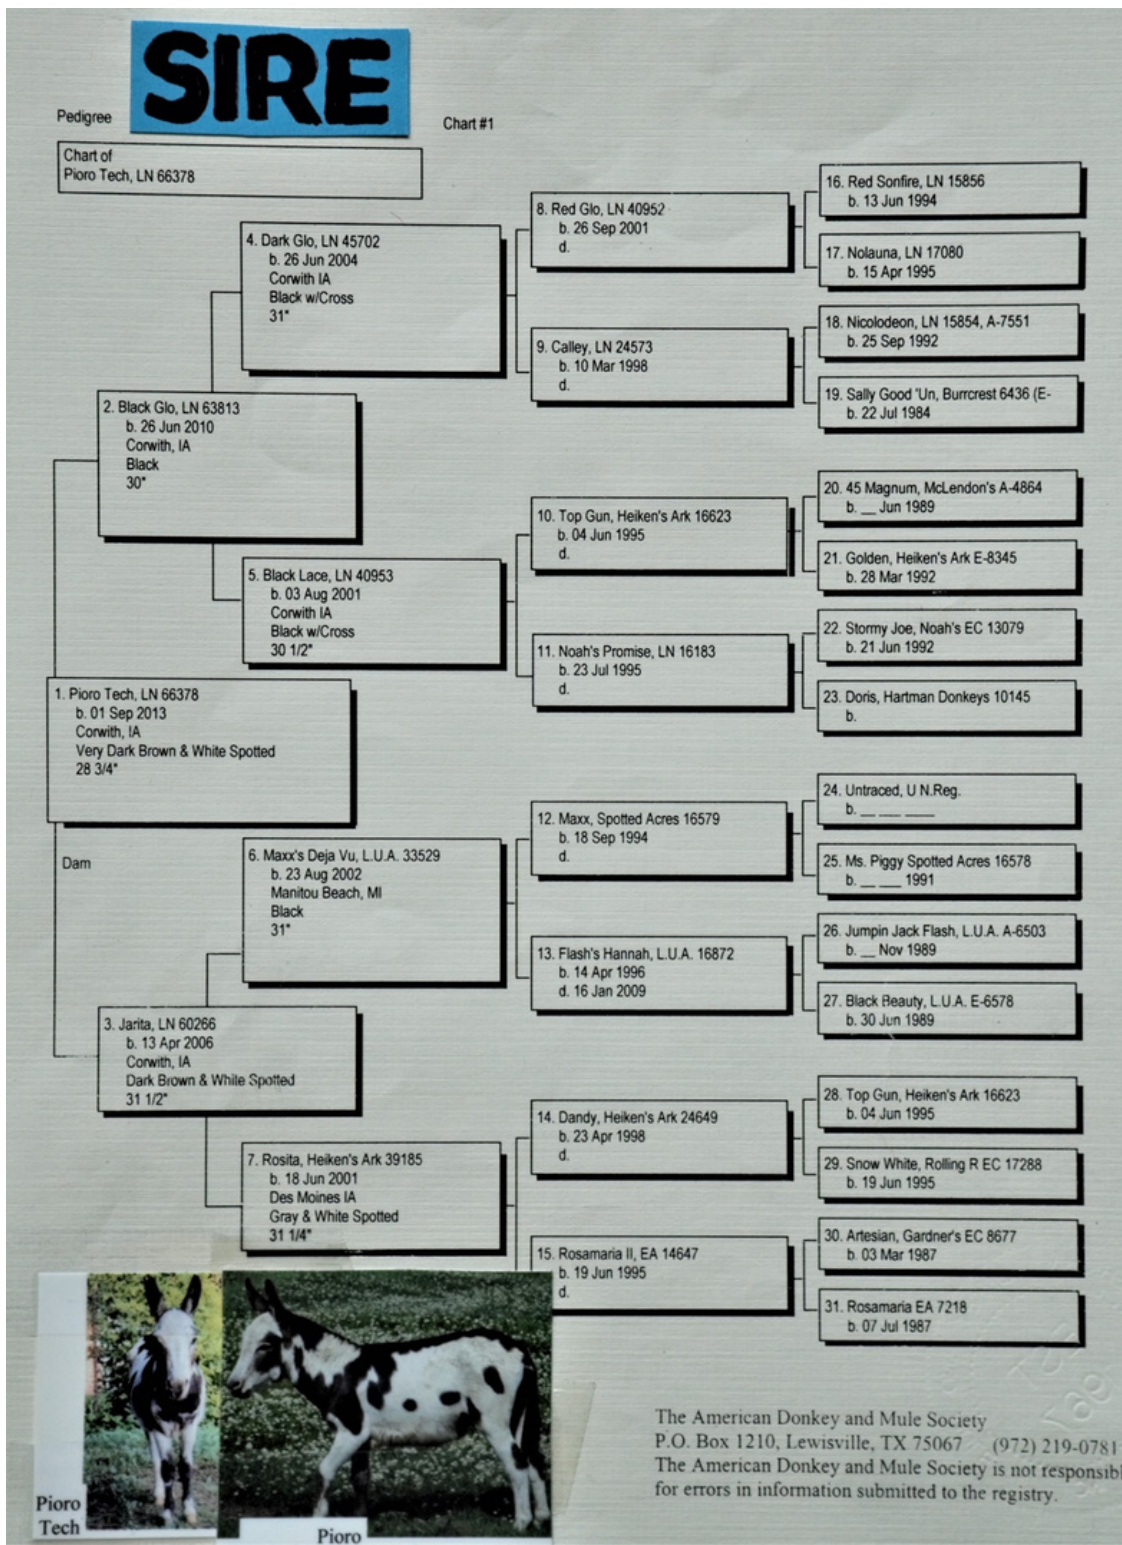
SIRE

Pedigree

Chart #1

Chart of
Pioro Tech, LN 66378

1. Pioro Tech, LN 66378
b. 01 Sep 2013
Corwith, IA
Very Dark Brown & White Spotted
28 3/4"

2. Black Glo, LN 63813
b. 26 Jun 2010
Corwith, IA
Black
30"

4. Dark Glo, LN 45702
b. 26 Jun 2004
Corwith IA
Black w/Cross
31"

5. Black Lace, LN 40953
b. 03 Aug 2001
Corwith IA
Black w/Cross
30 1/2"

Dam

3. Jarita, LN 60266
b. 13 Apr 2006
Corwith, IA
Dark Brown & White Spotted
31 1/2"

6. Maxx's Deja Vu, L.U.A. 33529
b. 23 Aug 2002
Manitou Beach, MI
Black
31"

7. Rosita, Heiken's Ark 39185
b. 18 Jun 2001
Des Moines IA
Gray & White Spotted
31 1/4"

8. Red Glo, LN 40952
b. 26 Sep 2001
d.

9. Calley, LN 24573
b. 10 Mar 1998
d.

10. Top Gun, Heiken's Ark 16623
b. 04 Jun 1995
d.

11. Noah's Promise, LN 16183
b. 23 Jul 1995
d.

12. Maxx, Spotted Acres 16579
b. 18 Sep 1994
d.

13. Flash's Hannah, L.U.A. 16872
b. 14 Apr 1996
d. 16 Jan 2009

14. Dandy, Heiken's Ark 24649
b. 23 Apr 1998
d.

15. Rosamaria II, EA 14647
b. 19 Jun 1995
d.

16. Red Sonfire, LN 15856
b. 13 Jun 1994

17. Nolauna, LN 17080
b. 15 Apr 1995

18. Nicolodeon, LN 15854, A-7551
b. 25 Sep 1992

19. Sally Good 'Un, Burrcrest 6436 (E-
b. 22 Jul 1984

20. 45 Magnum, McLendon's A-4864
b. __ Jun 1989

21. Golden, Heiken's Ark E-8345
b. 28 Mar 1992

22. Stormy Joe, Noah's EC 13079
b. 21 Jun 1992

23. Doris, Hartman Donkeys 10145
b.

24. Untraced, U N.Reg.
b. __ __ ___

25. Ms. Piggy Spotted Acres 16578
b. __ __ 1991

26. Jumpin Jack Flash, L.U.A. A-6503
b. __ Nov 1989

27. Black Beauty, L.U.A. E-6578
b. 30 Jun 1989

28. Top Gun, Heiken's Ark 16623
b. 04 Jun 1995

29. Snow White, Rolling R EC 17288
b. 19 Jun 1995

30. Artesian, Gardner's EC 8677
b. 03 Mar 1987

31. Rosamaria EA 7218
b. 07 Jul 1987

Pioro Tech

Pioro

The American Donkey and Mule Society
P.O. Box 1210, Lewisville, TX 75067 (972) 219-0781
The American Donkey and Mule Society is not responsibl
for errors in information submitted to the registry.